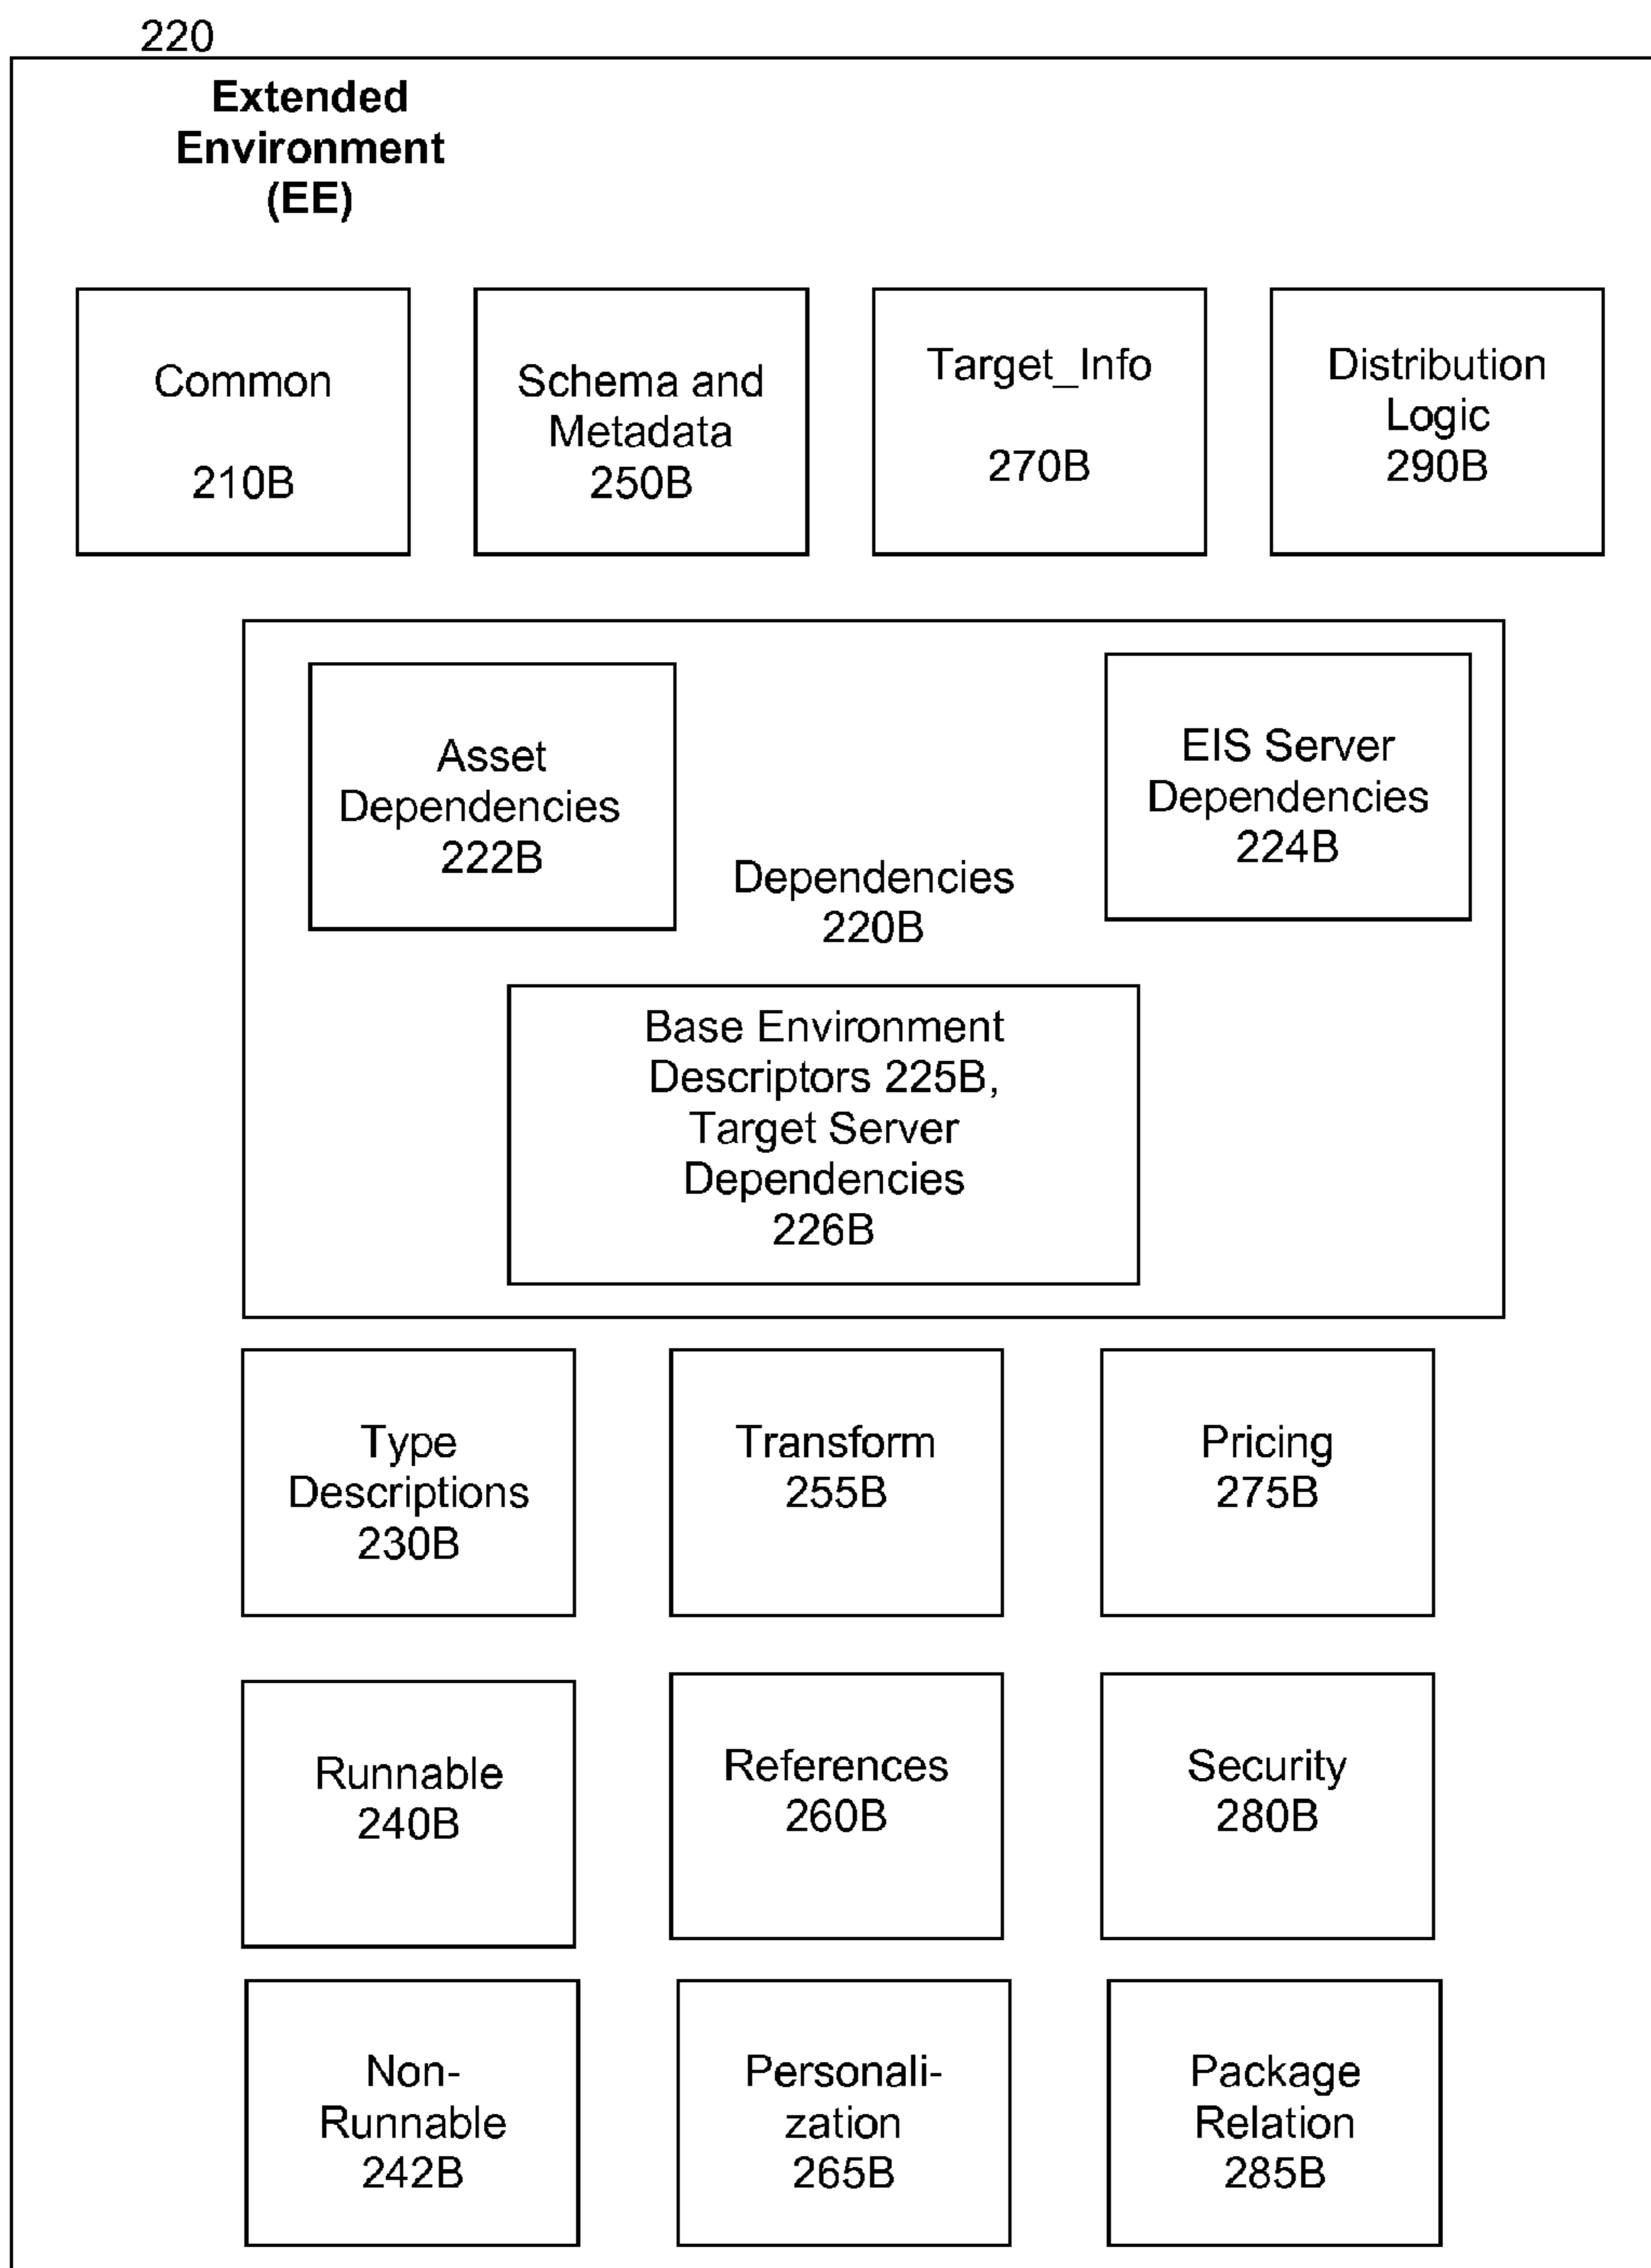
220

Extended Environment (EE)

Common

210B

Schema and Metadata 250B

Target_Info

270B

Distribution Logic 290B

Asset Dependencies 222B

Dependencies 220B

EIS Server Dependencies 224B

Base Environment Descriptors 225B, Target Server Dependencies 226B

Type Descriptions 230B

Transform 255B

Pricing 275B

Runnable 240B

References 260B

Security 280B

Non-Runnable 242B

Personalization 265B

Package Relation 285B